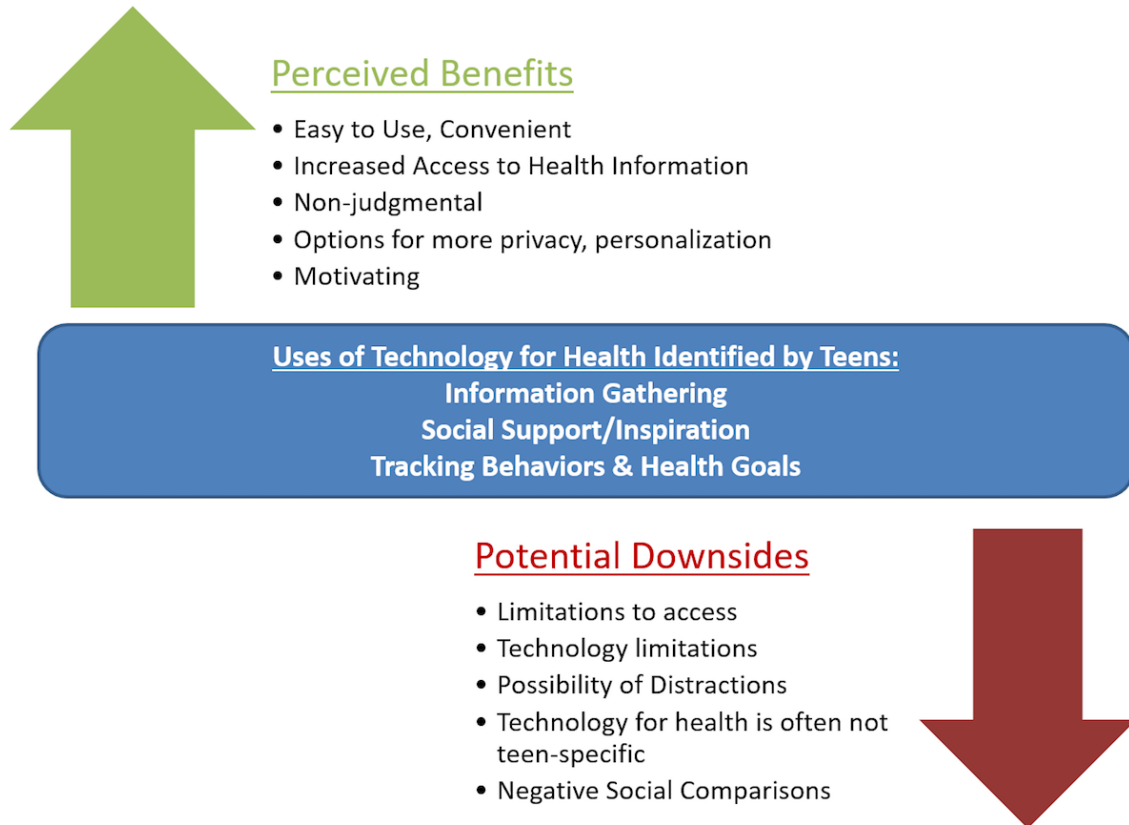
Perceived Benefits

- Easy to Use, Convenient
- Increased Access to Health Information
- Non-judgmental
- Options for more privacy, personalization
- Motivating

Uses of Technology for Health Identified by Teens:
Information Gathering
Social Support/Inspiration
Tracking Behaviors & Health Goals

Potential Downsides

- Limitations to access
- Technology limitations
- Possibility of Distractions
- Technology for health is often not teen-specific
- Negative Social Comparisons